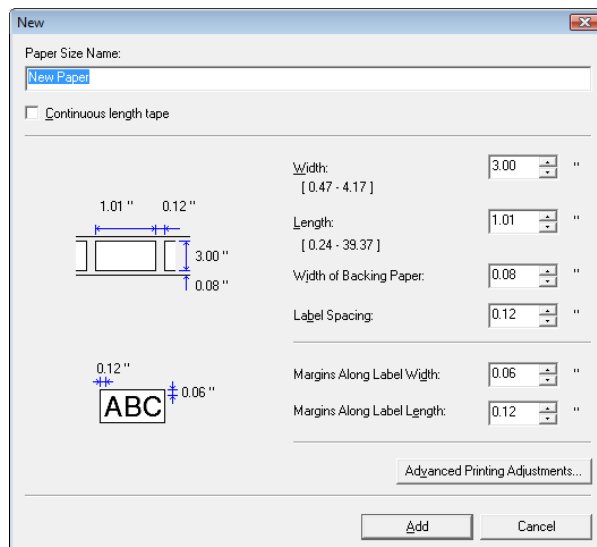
New

Paper Size Name:

New Paper

Continuous length tape

1.01 "

0.12 "

3.00 "

0.08 "

0.12 "

ABC

0.06 "

Width:

[ 0.47 - 4.17 ]

3.00

"

Length:

[ 0.24 - 39.37 ]

1.01

"

Width of Backing Paper:

0.08

"

Label Spacing:

0.12

"

Margins Along Label Width:

0.06

"

Margins Along Label Length:

0.12

"

Advanced Printing Adjustments...

Add

Cancel